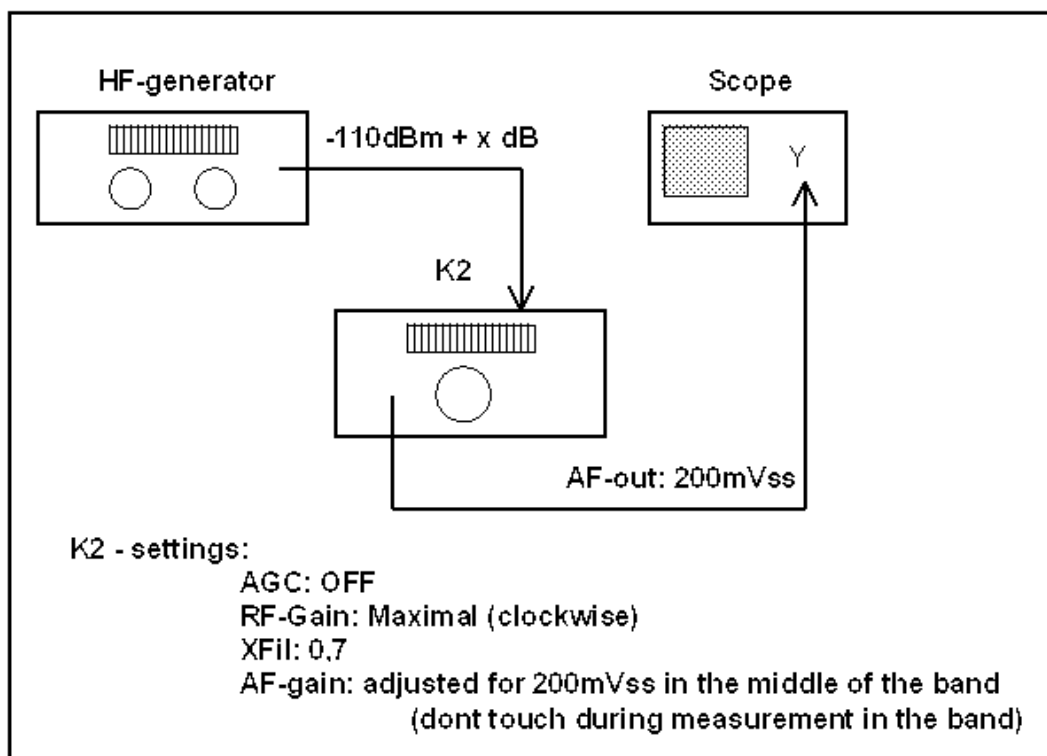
HF-generator

Scope

-110dBm + x dB

Y

K2

AF-out: 200mVss

K2 - settings:
AGC: OFF
RF-Gain: Maximal (clockwise)
XFil: 0,7
AF-gain: adjusted for 200mVss in the middle of the band
(dont touch during measurement in the band)